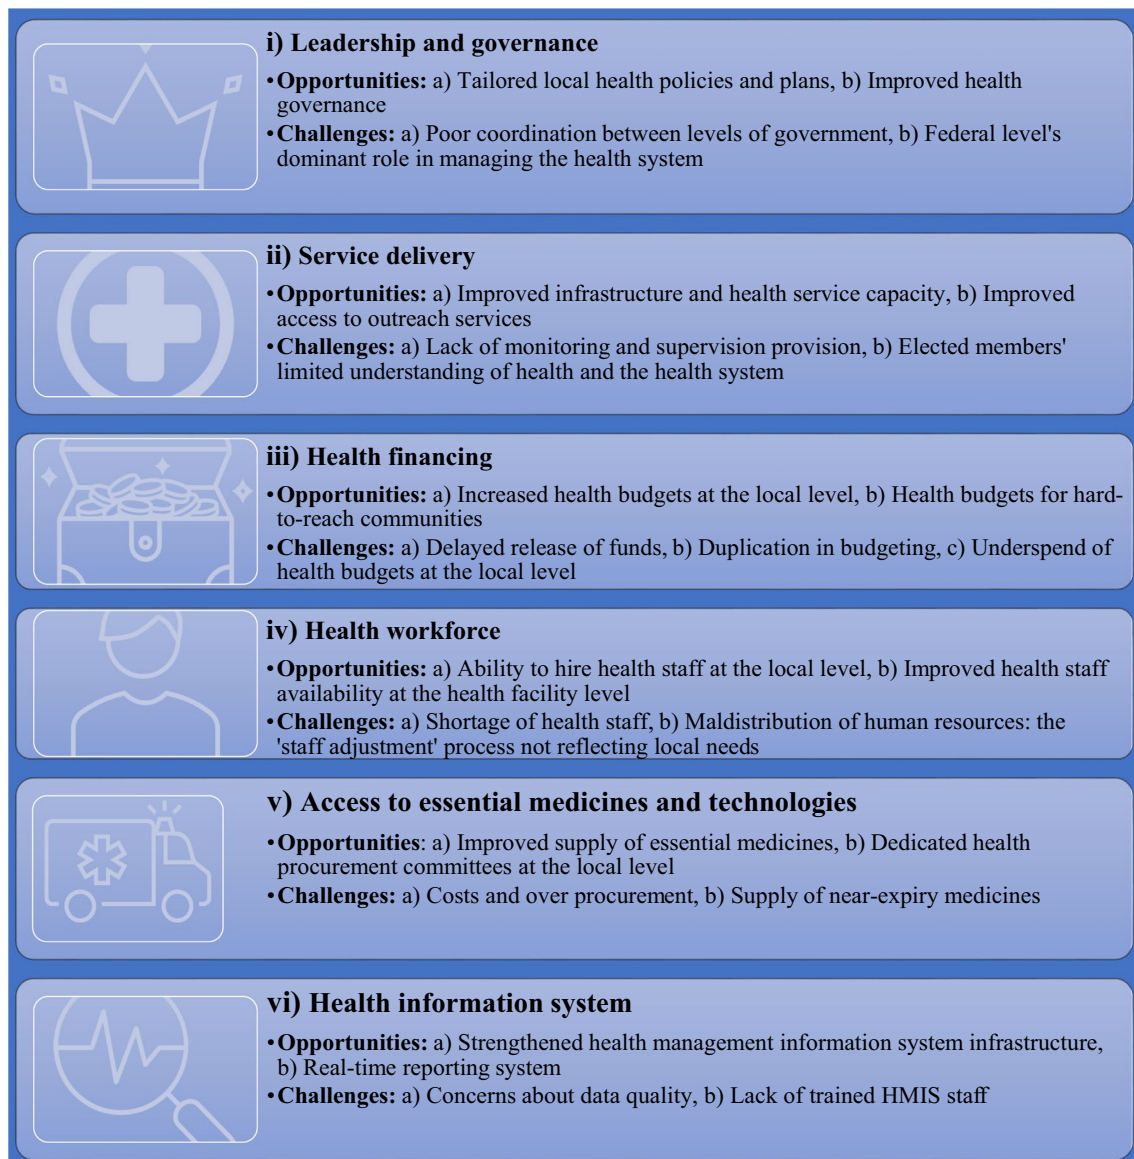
i) Leadership and governance

•Opportunities: a) Tailored local health policies and plans, b) Improved health governance

•Challenges: a) Poor coordination between levels of government, b) Federal level's dominant role in managing the health system

ii) Service delivery

•Opportunities: a) Improved infrastructure and health service capacity, b) Improved access to outreach services

•Challenges: a) Lack of monitoring and supervision provision, b) Elected members' limited understanding of health and the health system

iii) Health financing

•Opportunities: a) Increased health budgets at the local level, b) Health budgets for hard-to-reach communities

•Challenges: a) Delayed release of funds, b) Duplication in budgeting, c) Underspend of health budgets at the local level

iv) Health workforce

•Opportunities: a) Ability to hire health staff at the local level, b) Improved health staff availability at the health facility level

•Challenges: a) Shortage of health staff, b) Maldistribution of human resources: the 'staff adjustment' process not reflecting local needs

v) Access to essential medicines and technologies

•Opportunities: a) Improved supply of essential medicines, b) Dedicated health procurement committees at the local level

•Challenges: a) Costs and over procurement, b) Supply of near-expiry medicines

vi) Health information system

•Opportunities: a) Strengthened health management information system infrastructure, b) Real-time reporting system

•Challenges: a) Concerns about data quality, b) Lack of trained HMIS staff